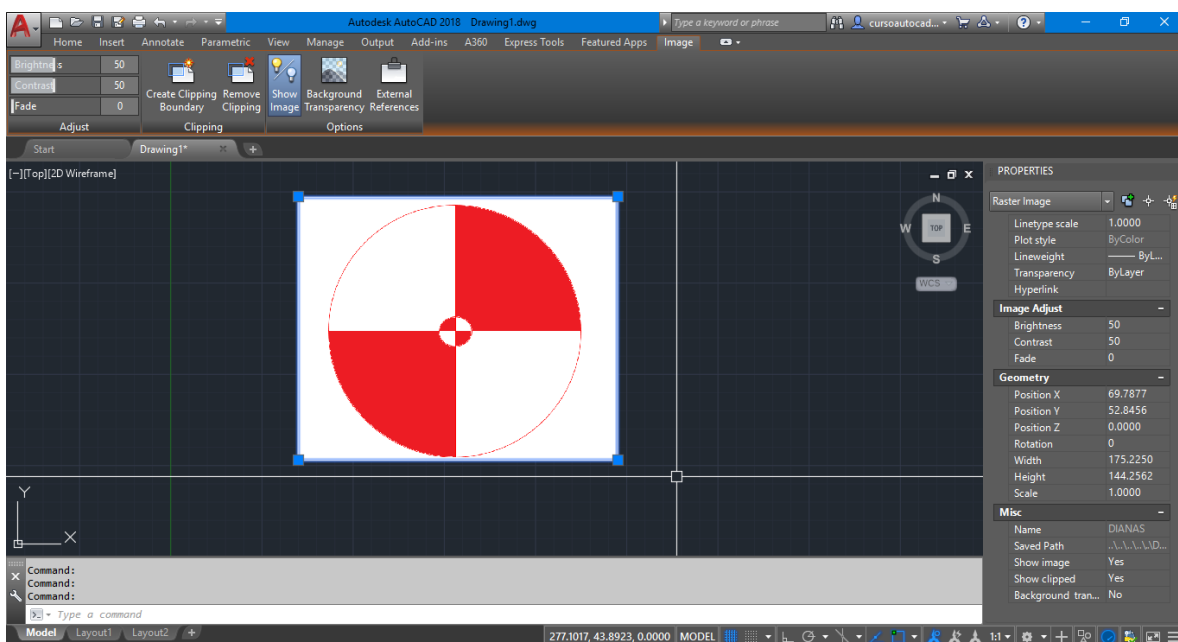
Autodesk AutoCAD 2018 Drawing1.dwg
Type a keyword or phrase
cursoautocad...

Home Insert Annotate Parametric View Manage Output Add-ins A360 Express Tools Featured Apps Image

Brightness 50
Contrast 50
Fade 0
Adjust

Create Clipping Boundary
Remove Clipping
Clipping

Show Image
Background Transparency
External References
Options

Start
Drawing1*

[−][Top][2D Wireframe]

N
W
TOP
E
S
WCS

Y

Command:
Command:
Command:
Type a command

Model Layout1 Layout2

277.1017, 43.8923, 0.0000 MODEL

1:1

PROPERTIES
Raster Image

| | |
|---|---|
| Linetype scale | 1.0000 |
| Plot style | ByColor |
| Lineweight | ——— ByL... |
| Transparency | ByLayer |
| Hyperlink | |

Image Adjust

| | |
|---|---|
| Brightness | 50 |
| Contrast | 50 |
| Fade | 0 |

Geometry

| | |
|---|---|
| Position X | 69.7877 |
| Position Y | 52.8456 |
| Position Z | 0.0000 |
| Rotation | 0 |
| Width | 175.2250 |
| Height | 144.2562 |
| Scale | 1.0000 |

Misc

| | |
|---|---|
| Name | DIANAS |
| Saved Path | ..\..\..\..\D... |
| Show image | Yes |
| Show clipped | Yes |
| Background tran... | No |